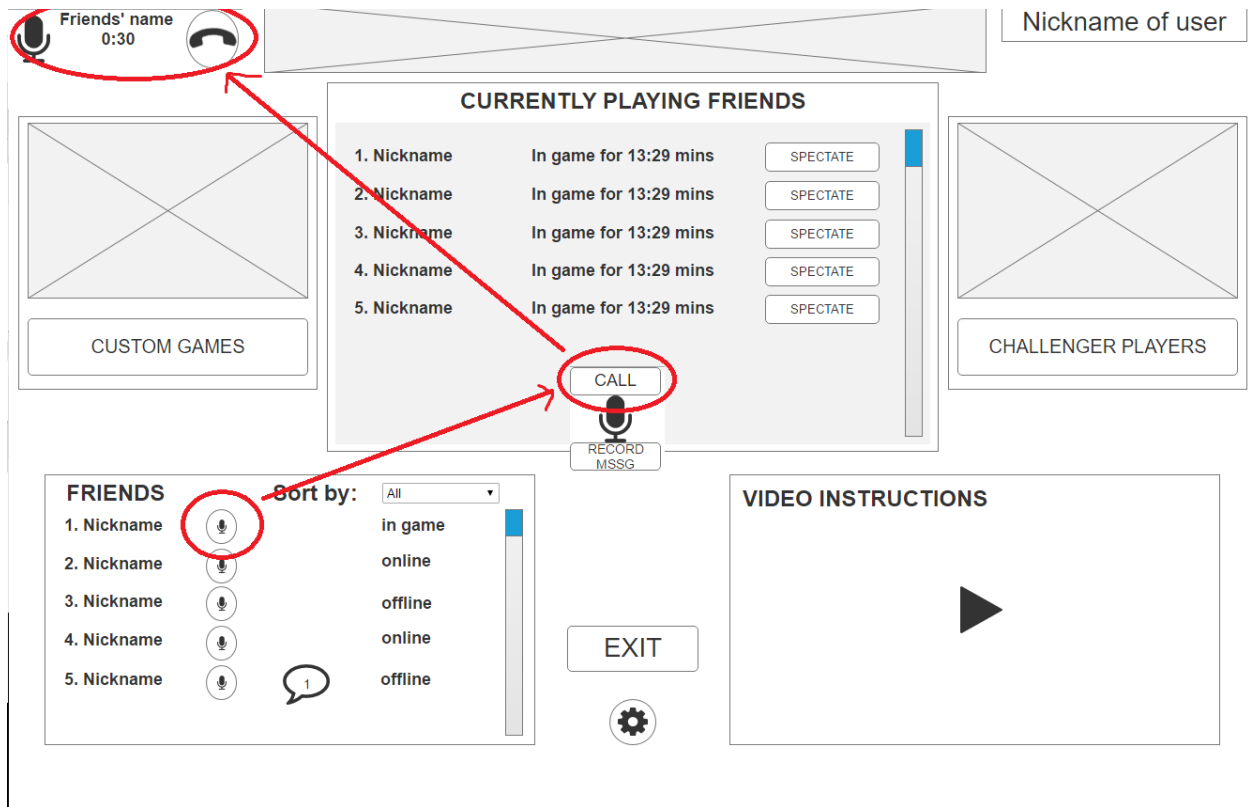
Friends' name
0:30

Nickname of user

CURRENTLY PLAYING FRIENDS

| | | |
|---|---|---|
| 1. Nickname | In game for 13:29 mins | SPECTATE |
| 2. Nickname | In game for 13:29 mins | SPECTATE |
| 3. Nickname | In game for 13:29 mins | SPECTATE |
| 4. Nickname | In game for 13:29 mins | SPECTATE |
| 5. Nickname | In game for 13:29 mins | SPECTATE |

CALL

RECORD MSSG

CUSTOM GAMES

CHALLENGER PLAYERS

FRIENDS

Sort by: All

| | |
|---|---|
| 1. Nickname | in game |
| 2. Nickname | online |
| 3. Nickname | offline |
| 4. Nickname | online |
| 5. Nickname | 1 offline |

EXIT

VIDEO INSTRUCTIONS